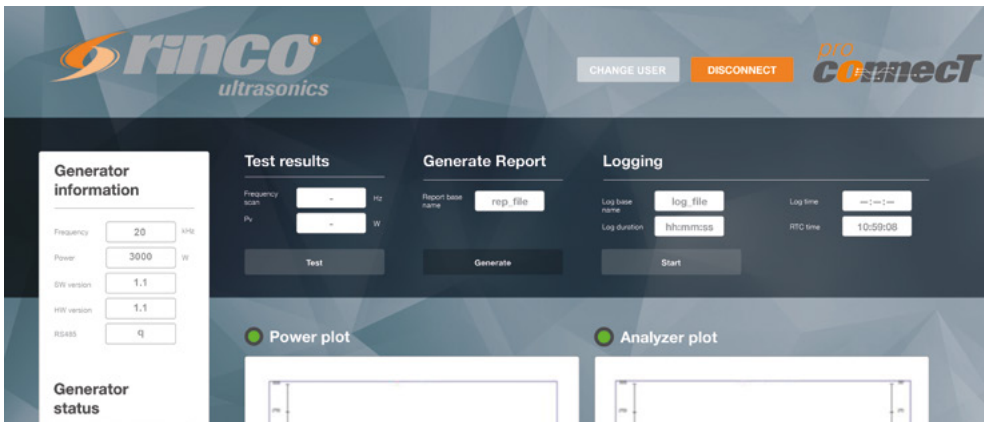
rinco
ultrasonics

CHANGE USER
DISCONNECT
pro
CONNECT

Generator information

| Frequency | 20 | kHz |
|---|---|---|
| Power | 3000 | W |
| SW version | 1.1 | |
| HW version | 1.1 | |
| RS485 | q | |

Generator status

Test results

Frequency scan - Hz
Pv - W

Test

Generate Report

Report base name rep_file

Generate

Logging

Log base name log_file
Log duration hh:mm:ss
Log time --:--:--
RTC time 10:59:08

Start

Power plot

Analyzer plot